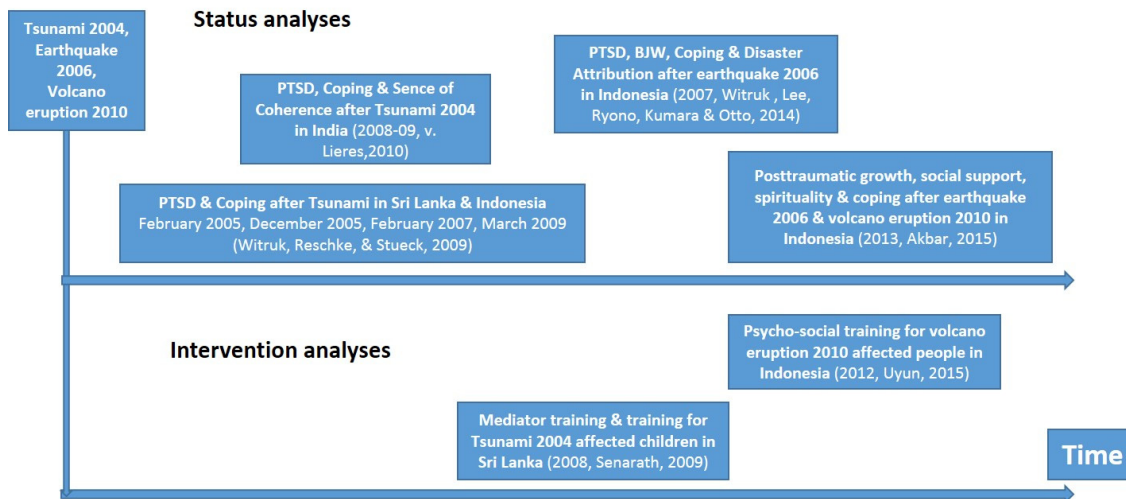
Tsunami 2004, Earthquake 2006, Volcano eruption 2010

Status analyses

PTSD, Coping & Sence of Coherence after Tsunami 2004 in India (2008-09, v. Lieres,2010)

PTSD, BJW, Coping & Disaster Attribution after earthquake 2006 in Indonesia (2007, Witruk , Lee, Ryono, Kumara & Otto, 2014)

PTSD & Coping after Tsunami in Sri Lanka & Indonesia February 2005, December 2005, February 2007, March 2009 (Witruk, Reschke, & Stueck, 2009)

Posttraumatic growth, social support, spirituality & coping after earthquake 2006 & volcano eruption 2010 in Indonesia (2013, Akbar, 2015)

Intervention analyses

Psycho-social training for volcano eruption 2010 affected people in Indonesia (2012, Uyun, 2015)

Mediator training & training for Tsunami 2004 affected children in Sri Lanka (2008, Senarath, 2009)

Time